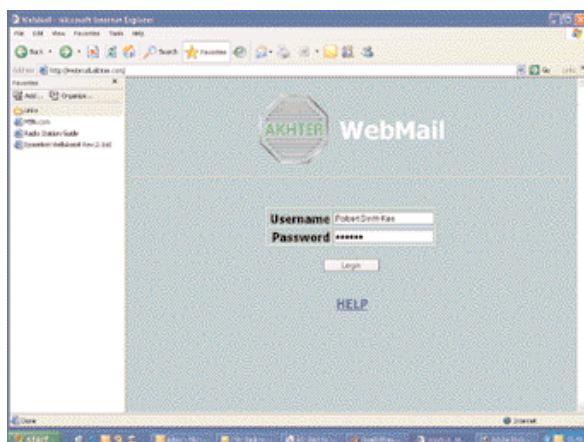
WebMail - Microsoft Internet Explorer

File Edit View Favorites Tools Help

Back Search Favorites

Address http://webmail.akhter.com

Go Links

Favorites

Add... Organize...

Links

MSN.com

Radio Station Guide

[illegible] WebMail Rev 2.3.0

AKHTER WebMail

Username Robert Smith Kas

Password ••••••

Login

HELP

Done

Internet

start